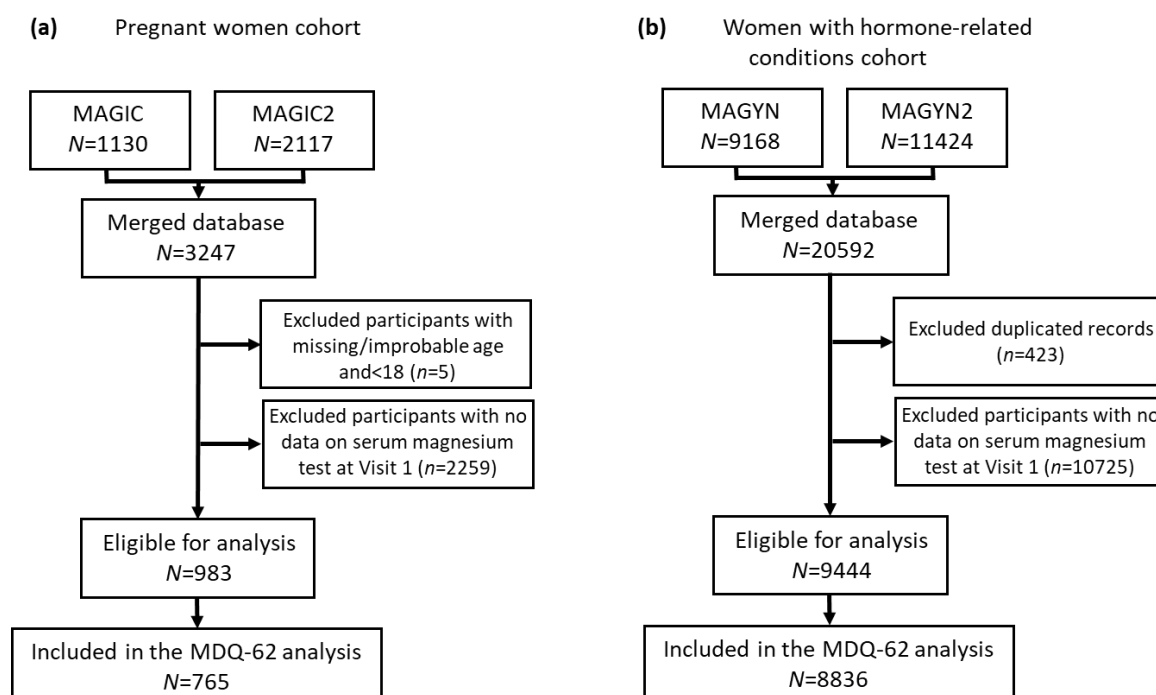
(a) Pregnant women cohort

MAGIC
N=1130

MAGIC2
N=2117

Merged database
N=3247

Excluded participants with missing/improbable age and<18 (n=5)

Excluded participants with no data on serum magnesium test at Visit 1 (n=2259)

Eligible for analysis
N=983

Included in the MDQ-62 analysis
N=765

(b) Women with hormone-related conditions cohort

MAGYN
N=9168

MAGYN2
N=11424

Merged database
N=20592

Excluded duplicated records (n=423)

Excluded participants with no data on serum magnesium test at Visit 1 (n=10725)

Eligible for analysis
N=9444

Included in the MDQ-62 analysis
N=8836